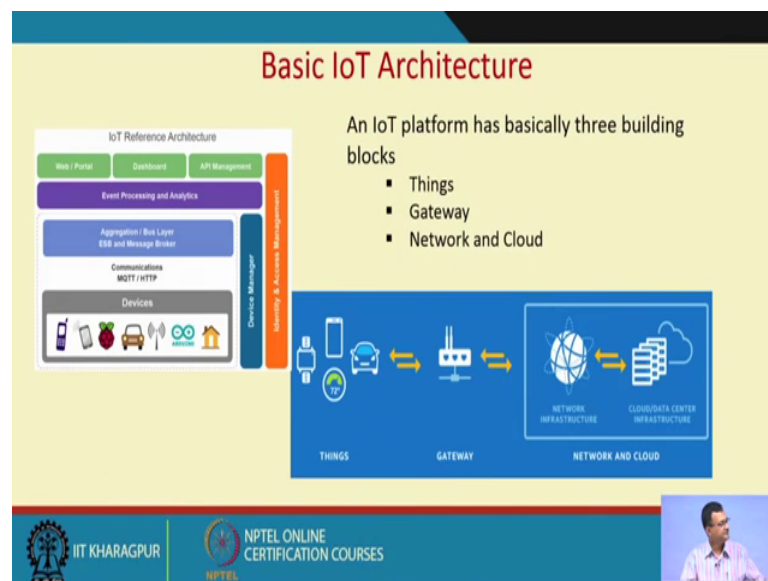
Basic IoT Architecture

IoT Reference Architecture

Web / Portal

Dashboard

API Management

Event Processing and Analytics

Aggregation / Bus Layer
ESB and Message Broker

Communications
MQTT / HTTP

Devices

ARDUINO

Device Manager

Identity & Access Management

An IoT platform has basically three building blocks

- Things
- Gateway
- Network and Cloud

72°

NETWORK INFRASTRUCTURE

CLOUD/DATA CENTER INFRASTRUCTURE

THINGS

GATEWAY

NETWORK AND CLOUD

IIT KHARAGPUR

NPTEL ONLINE CERTIFICATION COURSES

NPTEL